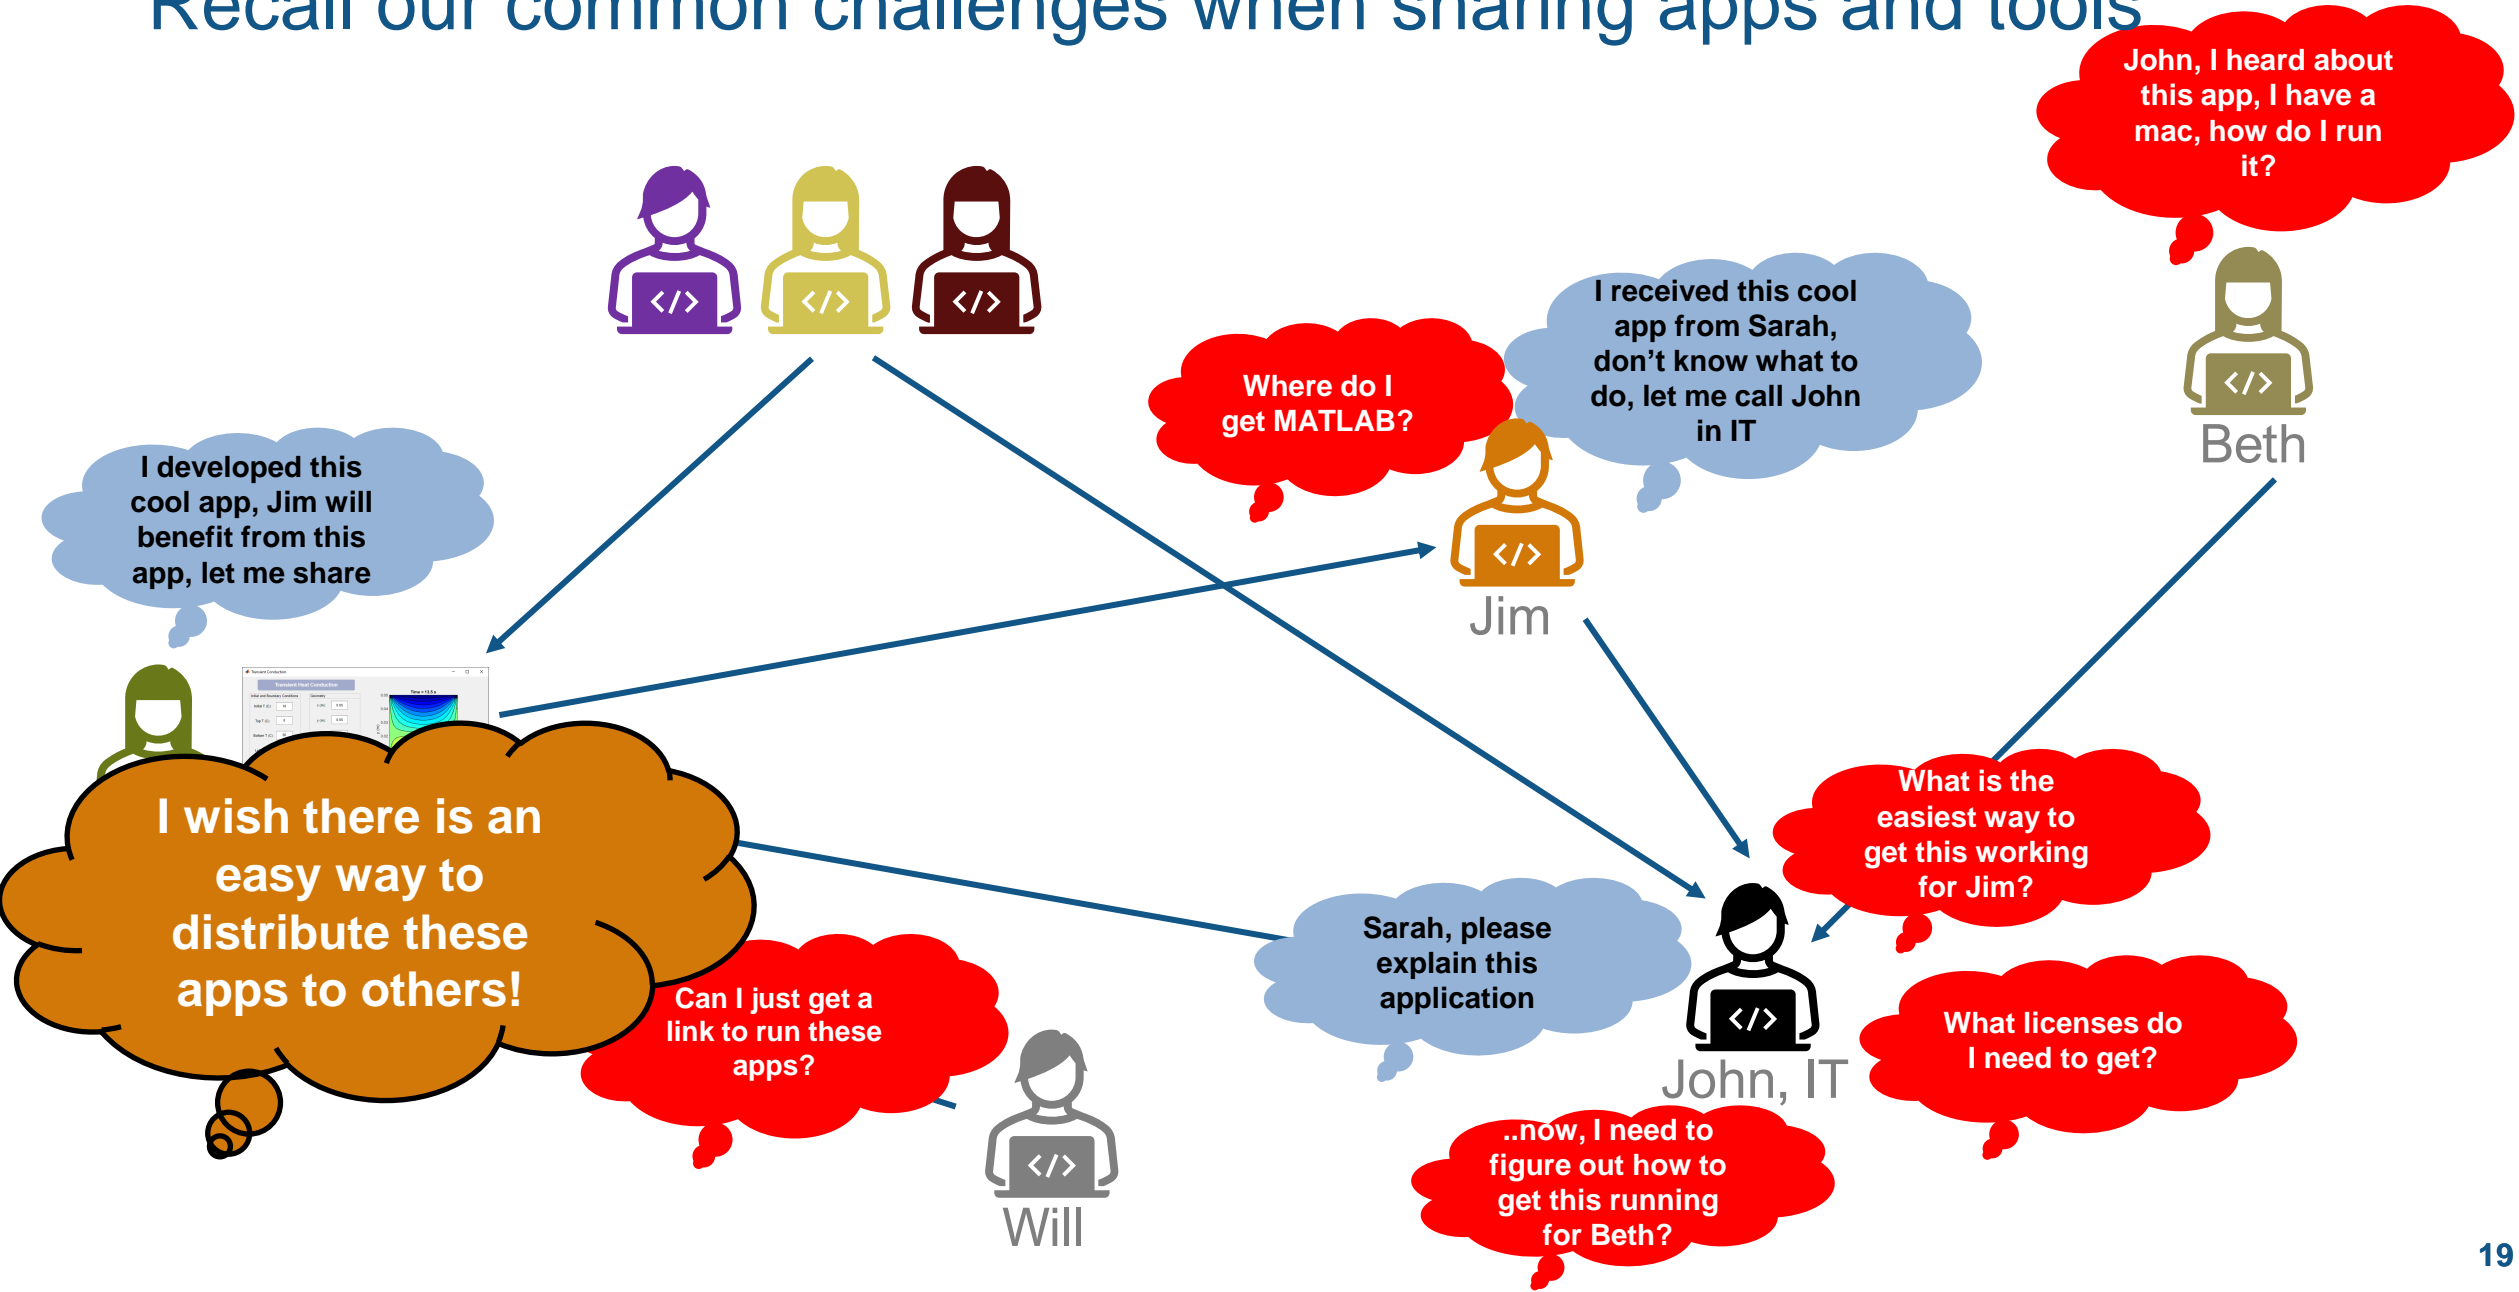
Recall our common challenges when sharing apps and tools

John, I heard about this app, I have a mac, how do I run it?

</>

</>

</>

I received this cool app from Sarah, don't know what to do, let me call John in IT

Where do I get MATLAB?

</>

Beth

I developed this cool app, Jim will benefit from this app, let me share

</>

Jim

I wish there is an easy way to distribute these apps to others!

What is the easiest way to get this working for Jim?

Sarah, please explain this application

</>

What licenses do I need to get?

Can I just get a link to run these apps?

</>

John, IT

Will

..now, I need to figure out how to get this running for Beth?

19